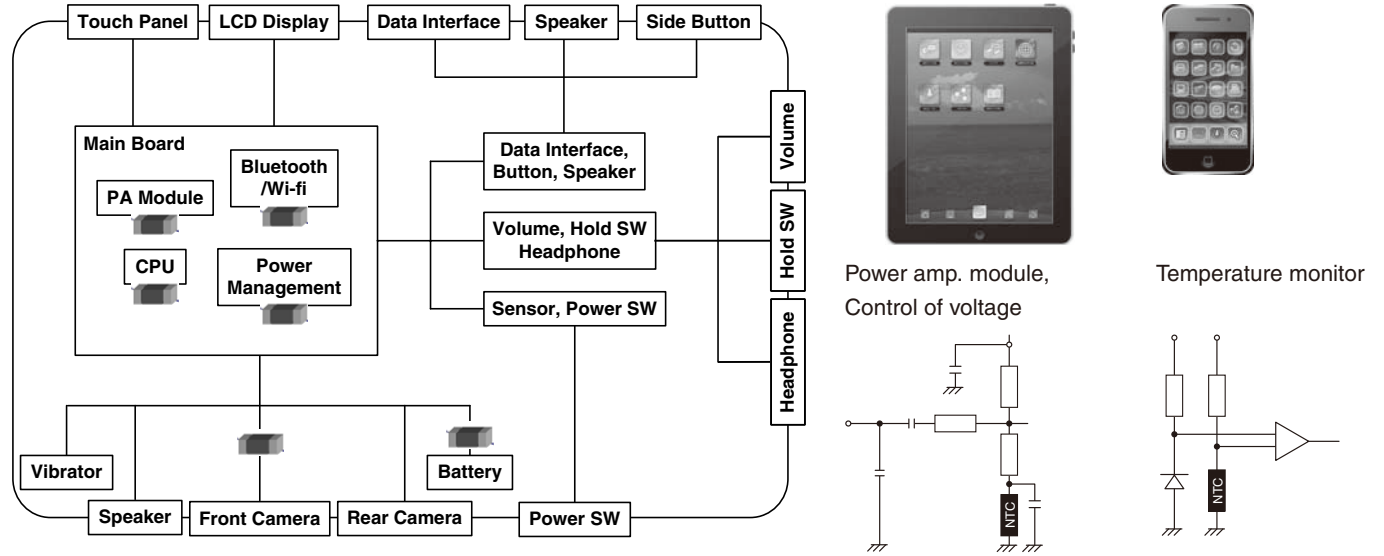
Touch Panel

LCD Display

Data Interface

Speaker

Side Button

Main Board

PA Module

Bluetooth /Wi-fi

CPU

Power Management

Data Interface, Button, Speaker

Volume, Hold SW Headphone

Sensor, Power SW

Volume

Hold SW

Headphone

Vibrator

Battery

Speaker

Front Camera

Rear Camera

Power SW

Power amp. module, Control of voltage

Temperature monitor

NTC

NTC